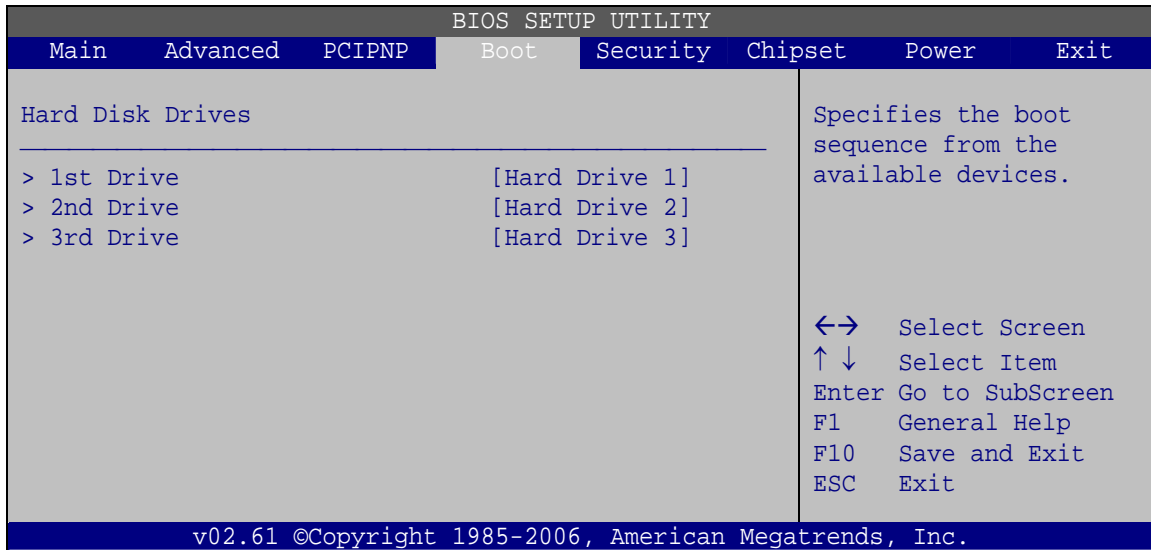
BIOS SETUP UTILITY

Main Advanced PCIPNP Boot Security Chipset Power Exit

Hard Disk Drives

> 1st Drive [Hard Drive 1]
> 2nd Drive [Hard Drive 2]
> 3rd Drive [Hard Drive 3]

Specifies the boot sequence from the available devices.

←→ Select Screen
↑ ↓ Select Item
Enter Go to SubScreen
F1 General Help
F10 Save and Exit
ESC Exit

v02.61 ©Copyright 1985-2006, American Megatrends, Inc.